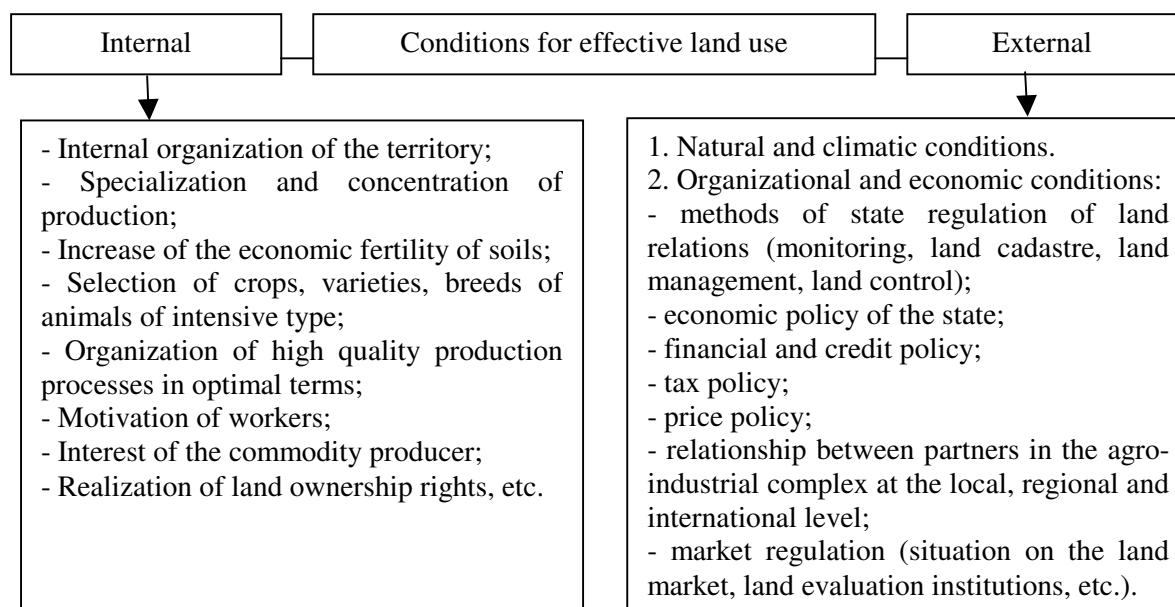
Internal

Conditions for effective land use

External

- Internal organization of the territory;
- Specialization and concentration of production;
- Increase of the economic fertility of soils;
- Selection of crops, varieties, breeds of animals of intensive type;
- Organization of high quality production processes in optimal terms;
- Motivation of workers;
- Interest of the commodity producer;
- Realization of land ownership rights, etc.

1. Natural and climatic conditions.
2. Organizational and economic conditions:
- methods of state regulation of land relations (monitoring, land cadastre, land management, land control);
- economic policy of the state;
- financial and credit policy;
- tax policy;
- price policy;
- relationship between partners in the agro-industrial complex at the local, regional and international level;
- market regulation (situation on the land market, land evaluation institutions, etc.).